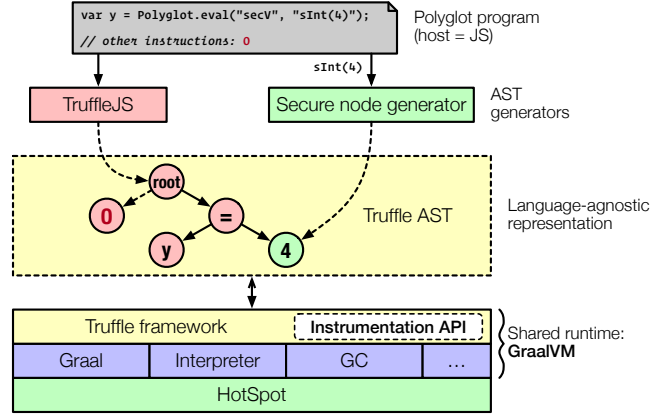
var y = Polyglot.eval("secV", "sInt(4)");

// other instructions: 0

Polyglot program (host = JS)

sInt(4)

TruffleJS

Secure node generator

AST generators

root

0

=

y

4

Truffle AST

Language-agnostic representation

Truffle framework

Instrumentation API

Graal

Interpreter

GC

...

HotSpot

Shared runtime: **GraalVM**